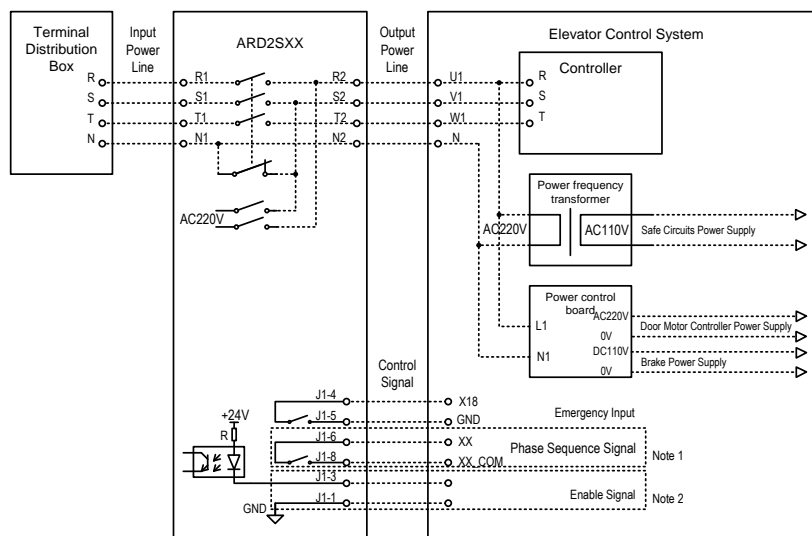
Terminal Distribution Box

R
S
T
N

Input Power Line

ARD2SXX

R1
S1
T1
N1

R2
S2
T2
N2

AC220V

Output Power Line

Elevator Control System

U1
V1
W1
N

Controller

R
S
T

Power frequency transformer

AC220V
AC110V
Safe Circuits Power Supply

Power control board

L1
N1

AC220V
0V
Door Motor Controller Power Supply
DC110V
Brake Power Supply
0V

Control Signal

+24V
R

J1-4
J1-5
J1-6
J1-8
J1-3
J1-1

GND

X18
GND
Emergency Input

XX
XX_COM
Phase Sequence Signal
Note 1

Enable Signal
Note 2